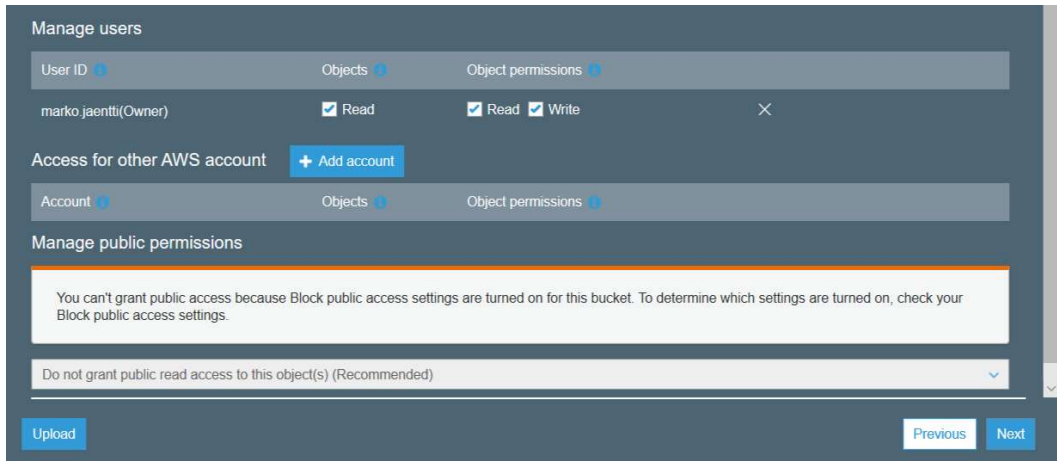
Manage users

| User ID | Objects | Object permissions |
|---|---|---|
| marko.jaentti(Owner) | Read | Read Write |

Access for other AWS account

+ Add account

| Account | Objects | Object permissions |
|---|---|---|

Manage public permissions

You can't grant public access because Block public access settings are turned on for this bucket. To determine which settings are turned on, check your Block public access settings.

Do not grant public read access to this object(s) (Recommended)

Upload

Previous

Next